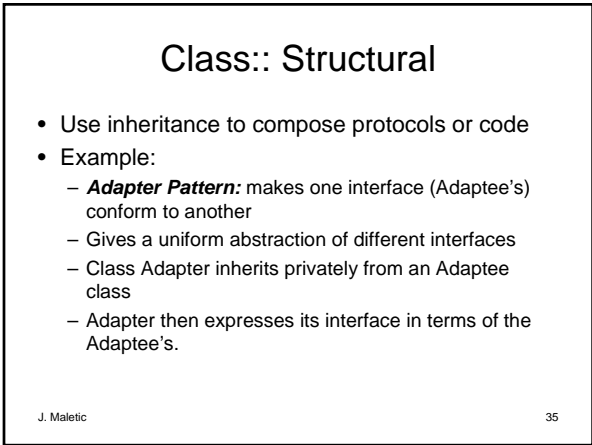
Class:: Structural

- Use inheritance to compose protocols or code
- Example:
  - ***Adapter Pattern:*** makes one interface (Adaptee's) conform to another
  - Gives a uniform abstraction of different interfaces
  - Class Adapter inherits privately from an Adaptee class
  - Adapter then expresses its interface in terms of the Adaptee's.

J. Maletic

35